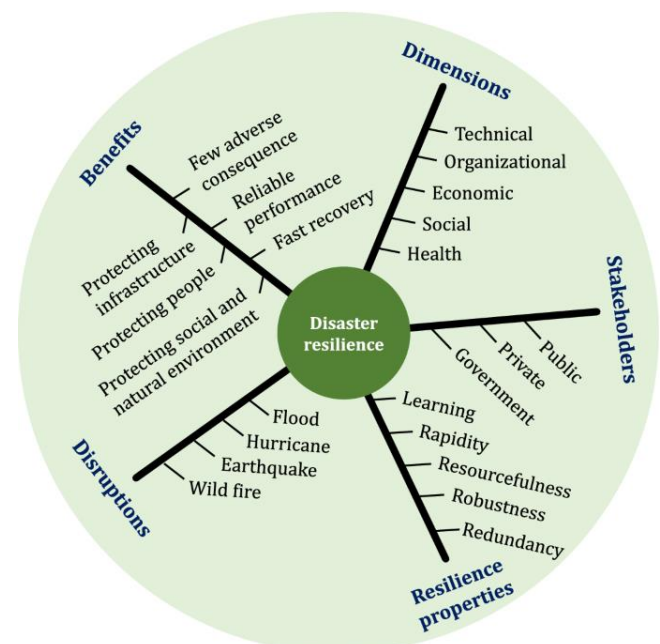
Disaster resilience

Dimensions
Technical
Organizational
Economic
Social
Health

Stakeholders
Public
Private
Government

Resilience properties
Learning
Rapidity
Resourcefulness
Robustness
Redundancy

Disruptions
Flood
Hurricane
Earthquake
Wild fire

Benefits
Few adverse consequence
Reliable performance
Fast recovery
Protecting infrastructure
Protecting people
Protecting social and natural environment